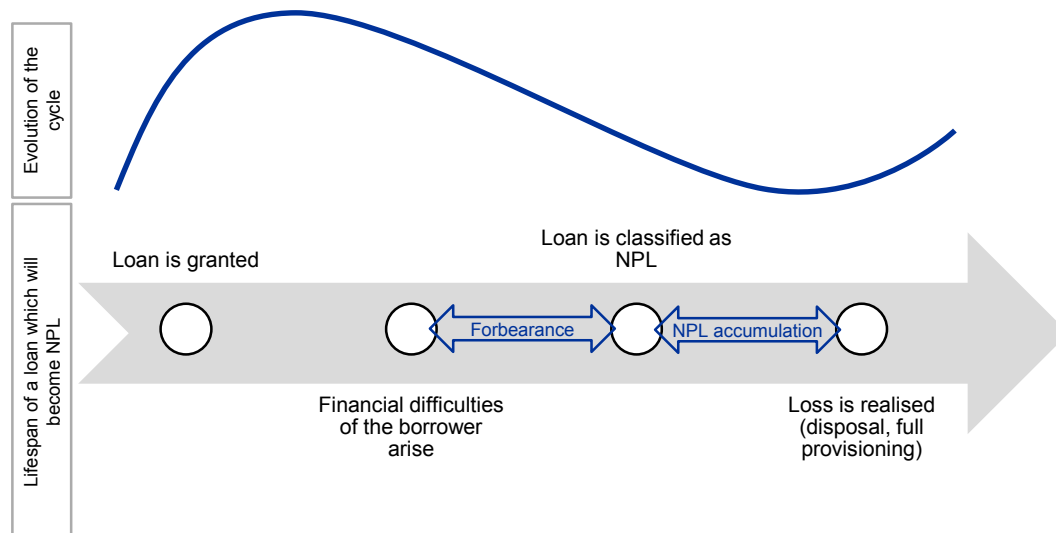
Evolution of the cycle

Lifespan of a loan which will become NPL

Loan is granted

Loan is classified as NPL

Forbearance

NPL accumulation

Financial difficulties of the borrower arise

Loss is realised (disposal, full provisioning)